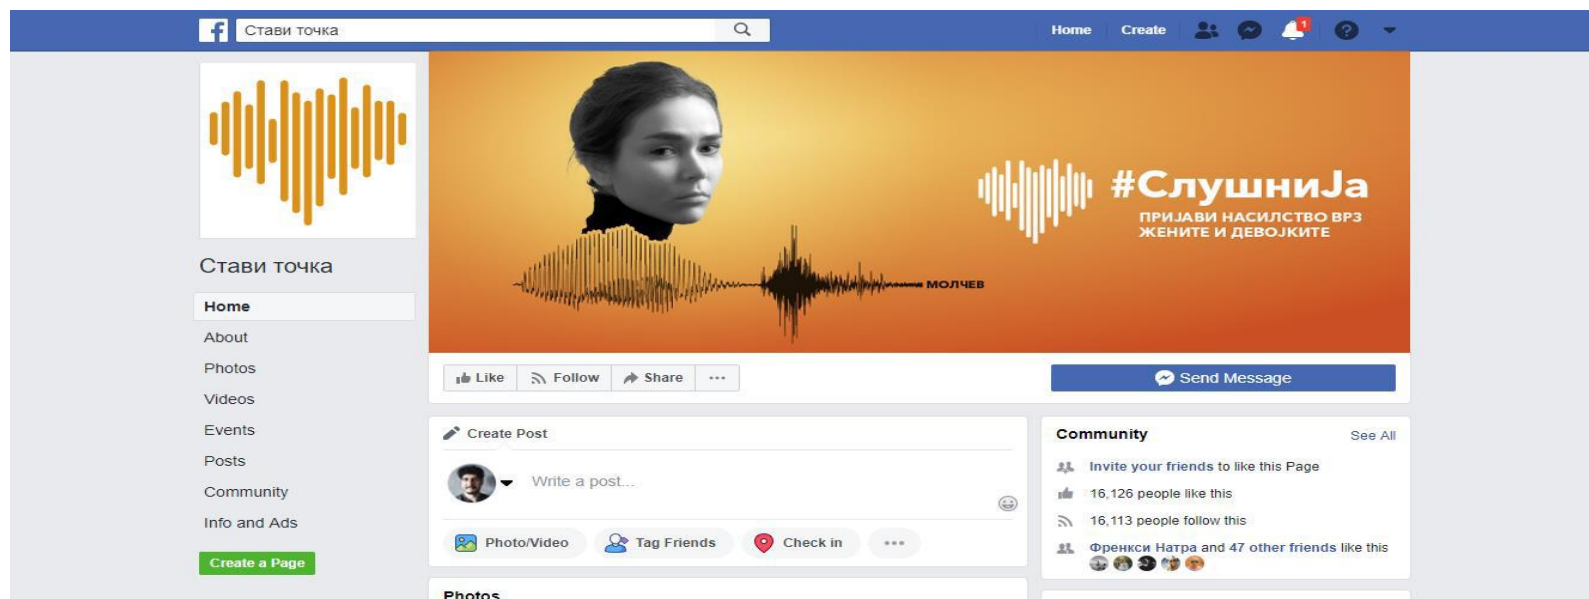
Стави точка

Home Create

Стави точка

Home
About
Photos
Videos
Events
Posts
Community
Info and Ads

Create a Page

#СлушниЈа
ПРИЈАВИ НАСИЛСТВО ВРЗ ЖЕНИТЕ И ДЕВОЈКИТЕ

МОЛЧЕВ

Like Follow Share ···

Send Message

Create Post

Write a post...

Photo/Video Tag Friends Check in ···

Photos

Community See All

Invite your friends to like this Page
16,126 people like this
16,113 people follow this
Френкси Натра and 47 other friends like this